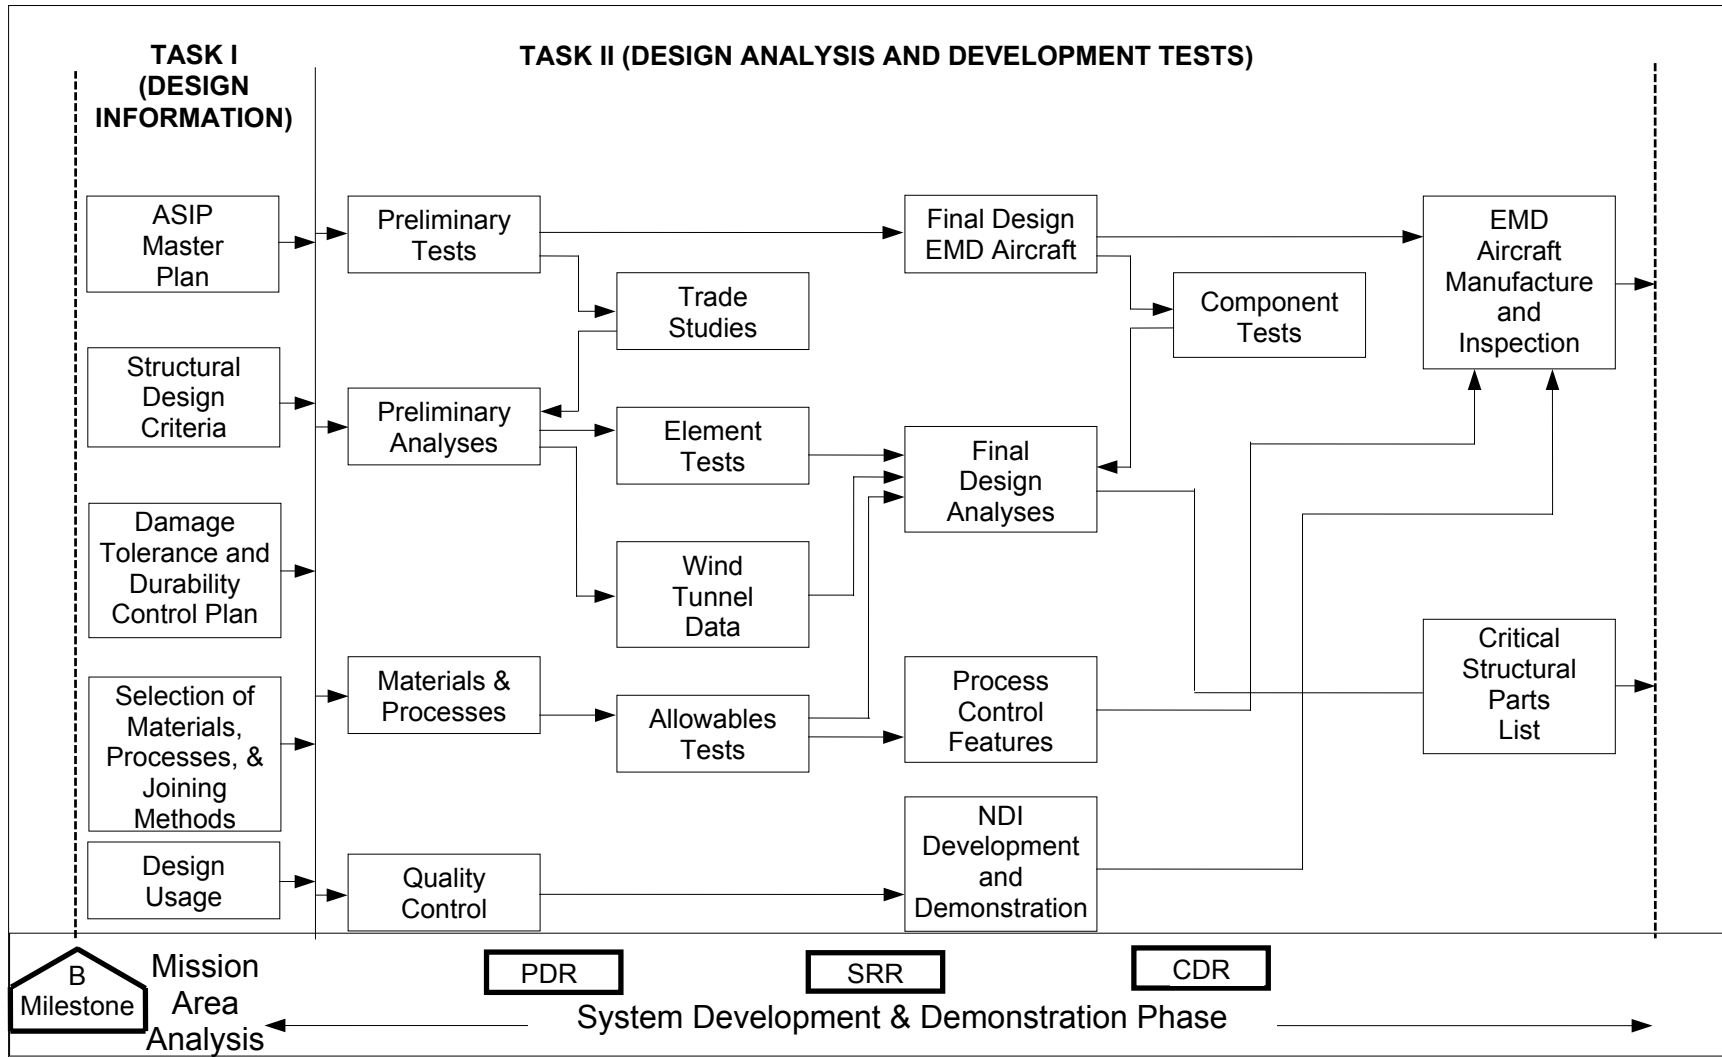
TASK I (DESIGN INFORMATION)

TASK II (DESIGN ANALYSIS AND DEVELOPMENT TESTS)

ASIP Master Plan

Structural Design Criteria

Damage Tolerance and Durability Control Plan

Selection of Materials, Processes, & Joining Methods

Design Usage

Preliminary Tests

Trade Studies

Preliminary Analyses

Element Tests

Wind Tunnel Data

Materials & Processes

Allowables Tests

Quality Control

Final Design EMD Aircraft

Component Tests

Final Design Analyses

Process Control Features

NDI Development and Demonstration

EMD Aircraft Manufacture and Inspection

Critical Structural Parts List

B Milestone

Mission Area Analysis

PDR

SRR

CDR

System Development & Demonstration Phase